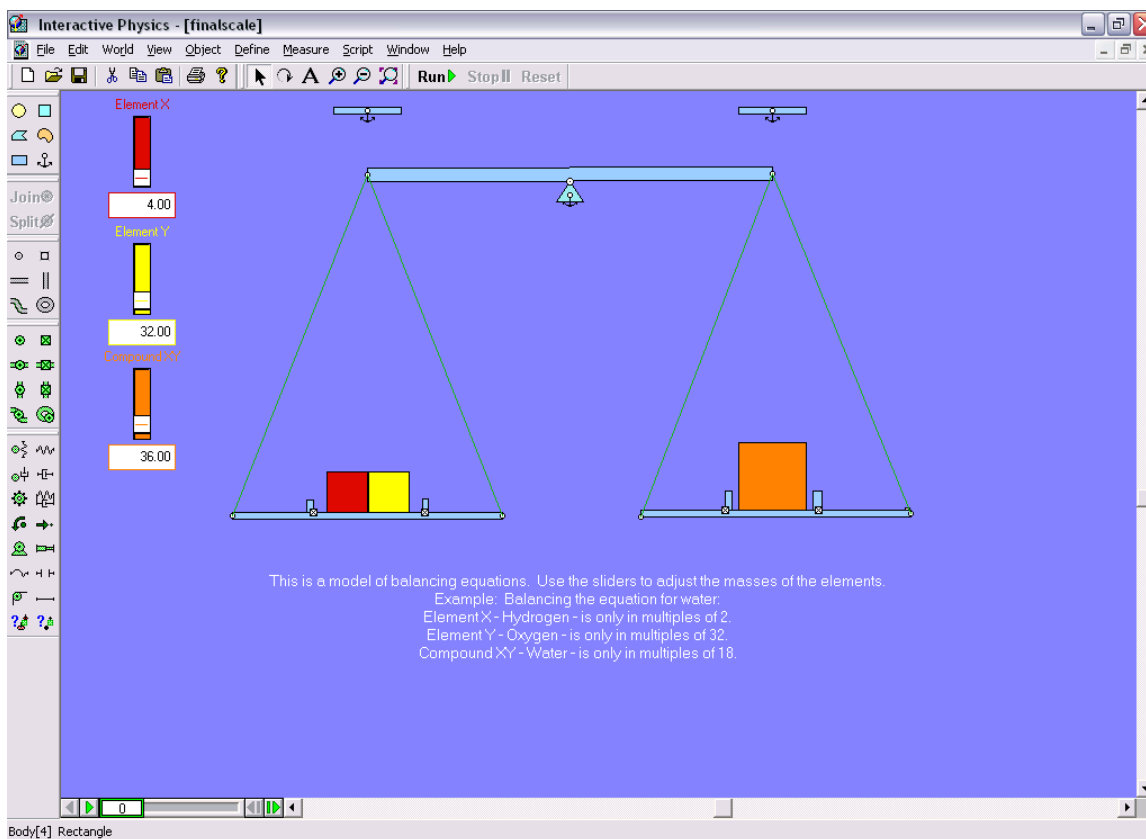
Interactive Physics - [finalscale]

File Edit World View Object Define Measure Script Window Help

Run Stop Reset

Join
Split

Element X
4.00
Element Y
32.00
Compound XY
36.00

This is a model of balancing equations. Use the sliders to adjust the masses of the elements.
Example: Balancing the equation for water:
Element X - Hydrogen - is only in multiples of 2.
Element Y - Oxygen - is only in multiples of 32.
Compound XY - Water - is only in multiples of 18.

0

Body[4] Rectangle